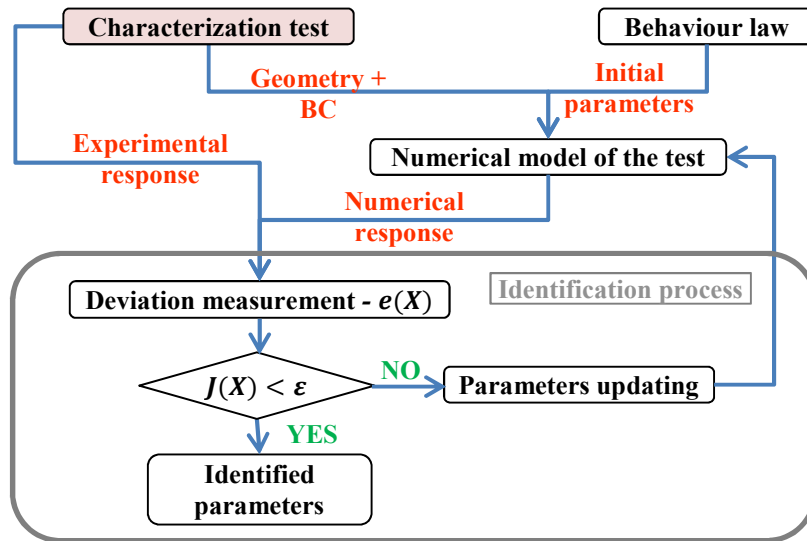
Characterization test

Behaviour law

Geometry + BC

Initial parameters

Experimental response

Numerical model of the test

Numerical response

Identification process

Deviation measurement - $e(X)$

$J(X) < \varepsilon$

NO

Parameters updating

YES

Identified parameters